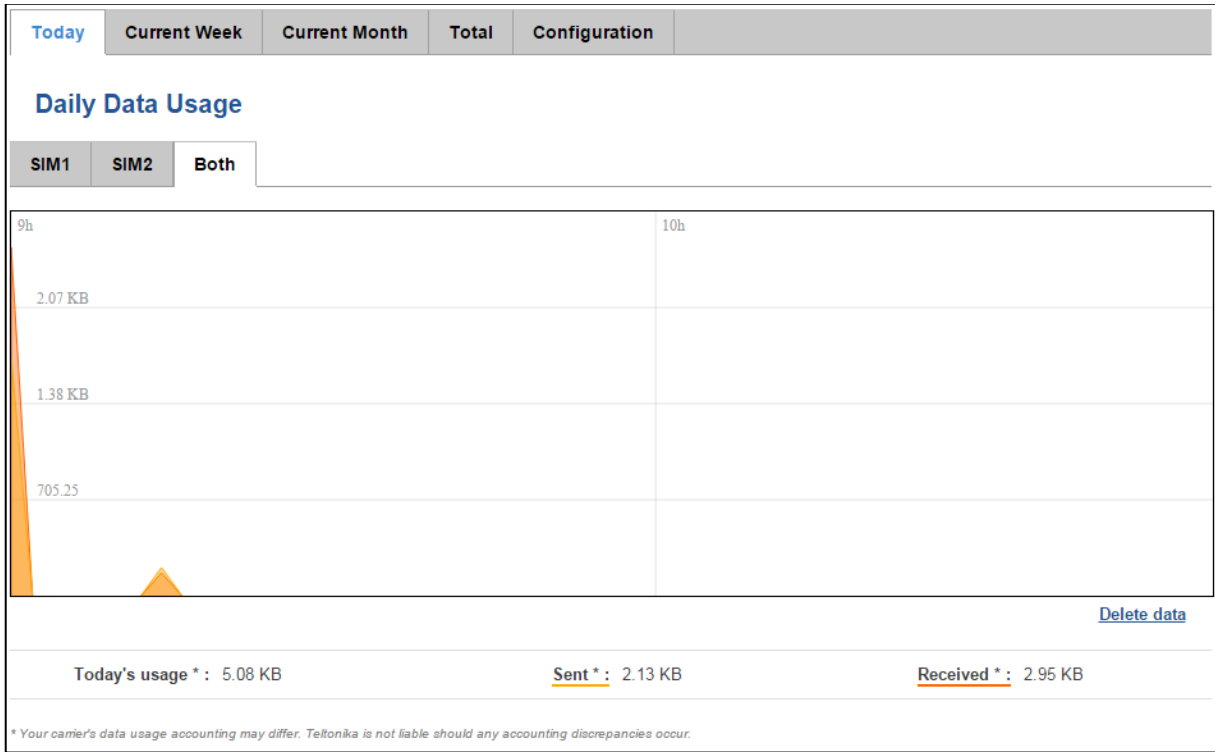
Today | Current Week | Current Month | Total | Configuration

Daily Data Usage

SIM1 | SIM2 | Both

9h

10h

2.07 KB

1.38 KB

705.25

Delete data

Today's usage * : 5.08 KB

Sent * : 2.13 KB

Received * : 2.95 KB

* Your carrier's data usage accounting may differ. Teltonika is not liable should any accounting discrepancies occur.